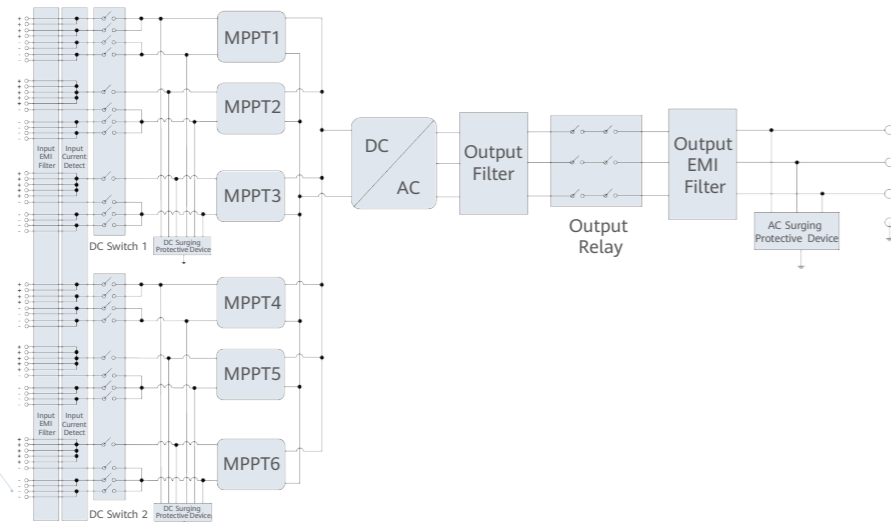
Input EMI Filter

Input Current Detect

DC Switch 1

DC Surging Protective Device

MPPT1

MPPT2

MPPT3

Input EMI Filter

Input Current Detect

DC Switch 2

DC Surging Protective Device

MPPT4

MPPT5

MPPT6

DC

AC

Output Filter

Output Relay

Output EMI Filter

AC Surging Protective Device